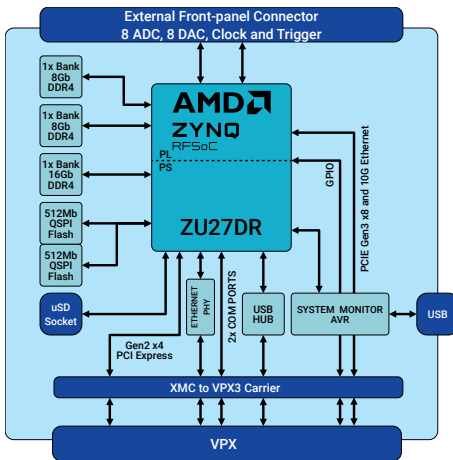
External Front-panel Connector
8 ADC, 8 DAC, Clock and Trigger

1x Bank
8Gb
DDR4

1x Bank
8Gb
DDR4

1x Bank
16Gb
DDR4

512Mb
QSPI
Flash

512Mb
QSPI
Flash

uSD
Socket

AMD
ZYNQ
RFSoC

PL
PS

ZU27DR

GPIO

PCIE Gen3 x8 and 10G Ethernet

ETHERNET
PHY

2x COM PORTS

USB
HUB

SYSTEM MONITOR
AVR

USB

Gen2 x4
PCI Express

XMC to VPX3 Carrier

VPX